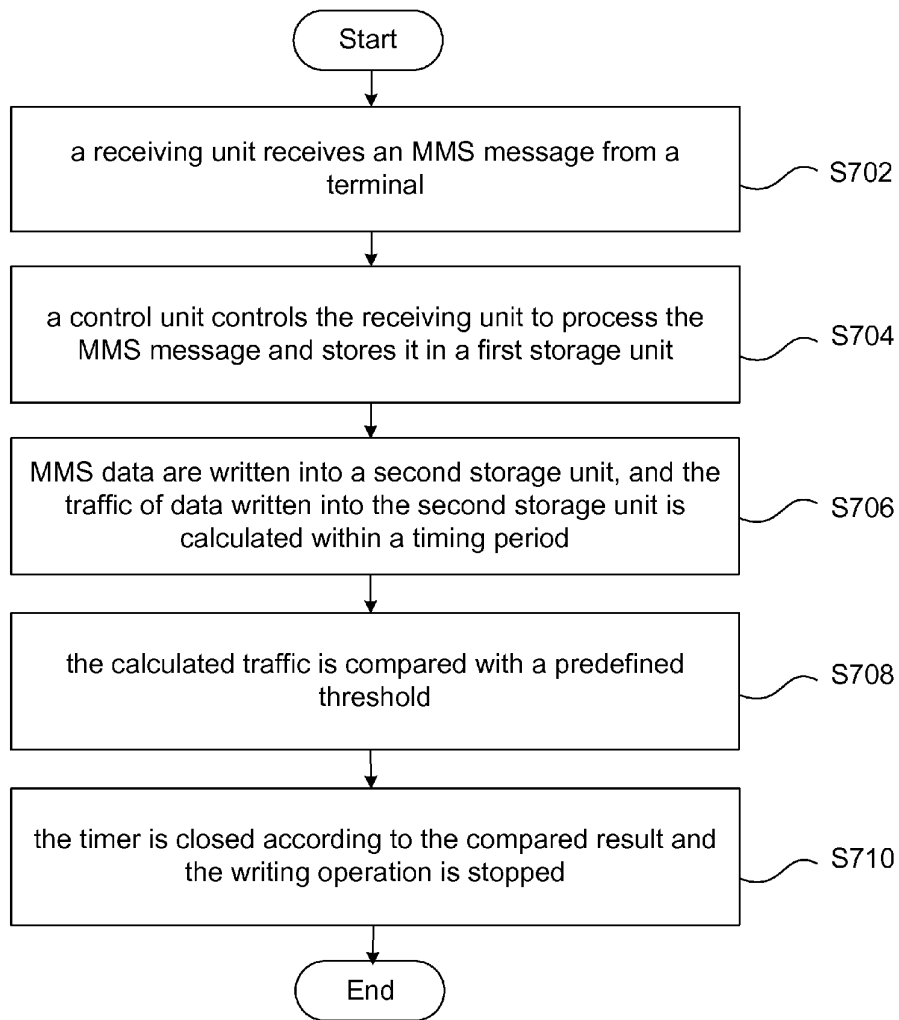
Start

a receiving unit receives an MMS message from a terminal

S702

a control unit controls the receiving unit to process the MMS message and stores it in a first storage unit

S704

MMS data are written into a second storage unit, and the traffic of data written into the second storage unit is calculated within a timing period

S706

the calculated traffic is compared with a predefined threshold

S708

the timer is closed according to the compared result and the writing operation is stopped

S710

End